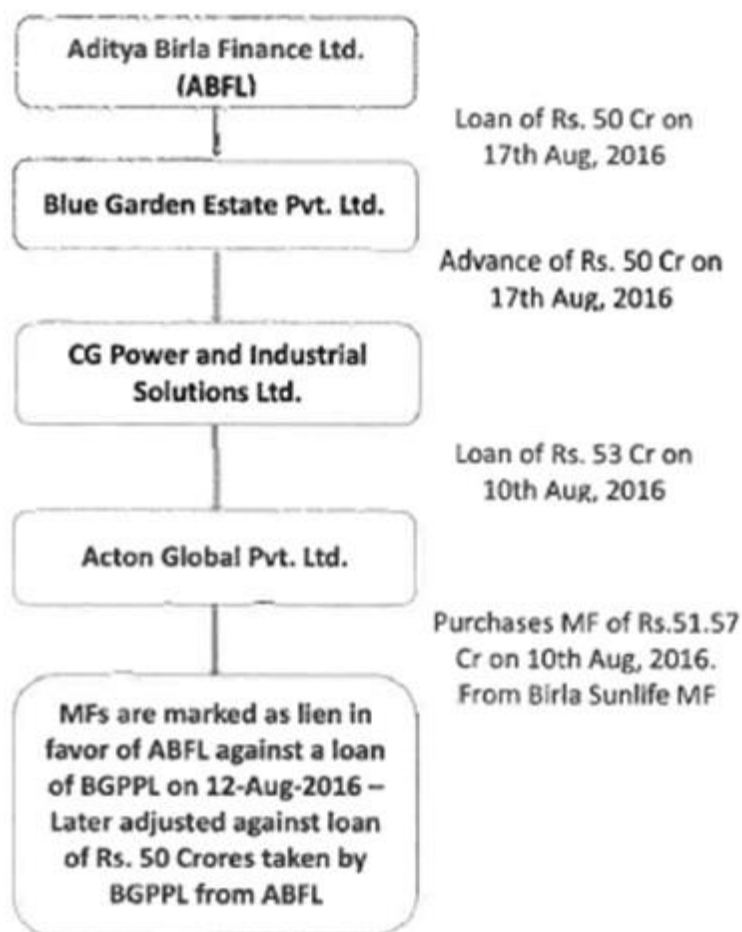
Aditya Birla Finance Ltd. (ABFL)

Loan of Rs. 50 Cr on 17th Aug, 2016

Blue Garden Estate Pvt. Ltd.

Advance of Rs. 50 Cr on 17th Aug, 2016

CG Power and Industrial Solutions Ltd.

Loan of Rs. 53 Cr on 10th Aug, 2016

Acton Global Pvt. Ltd.

Purchases MF of Rs.51.57 Cr on 10th Aug, 2016. From Birla Sunlife MF

MFs are marked as lien in favor of ABFL against a loan of BGPPL on 12-Aug-2016 – Later adjusted against loan of Rs. 50 Crores taken by BGPPL from ABFL